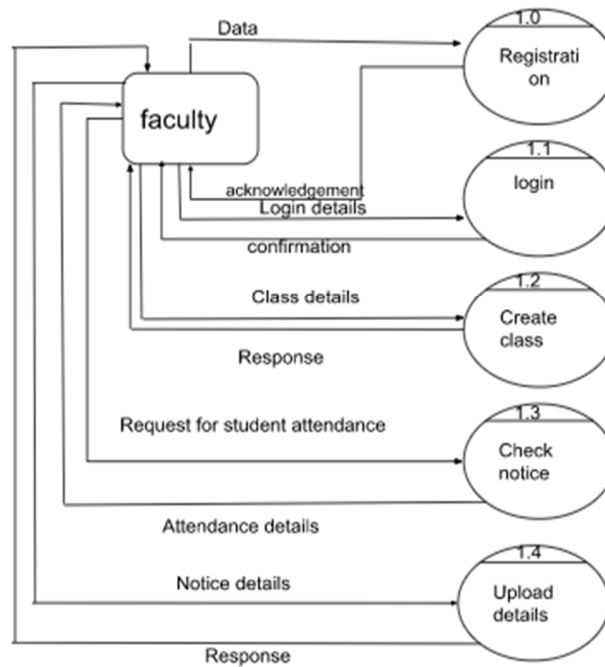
Data

1.0
Registrati on

faculty

1.1
login

acknowledgement
Login details

confirmation

Class details

1.2
Create class

Response

Request for student attendance

1.3
Check notice

Attendance details

Notice details

1.4
Upload details

Response